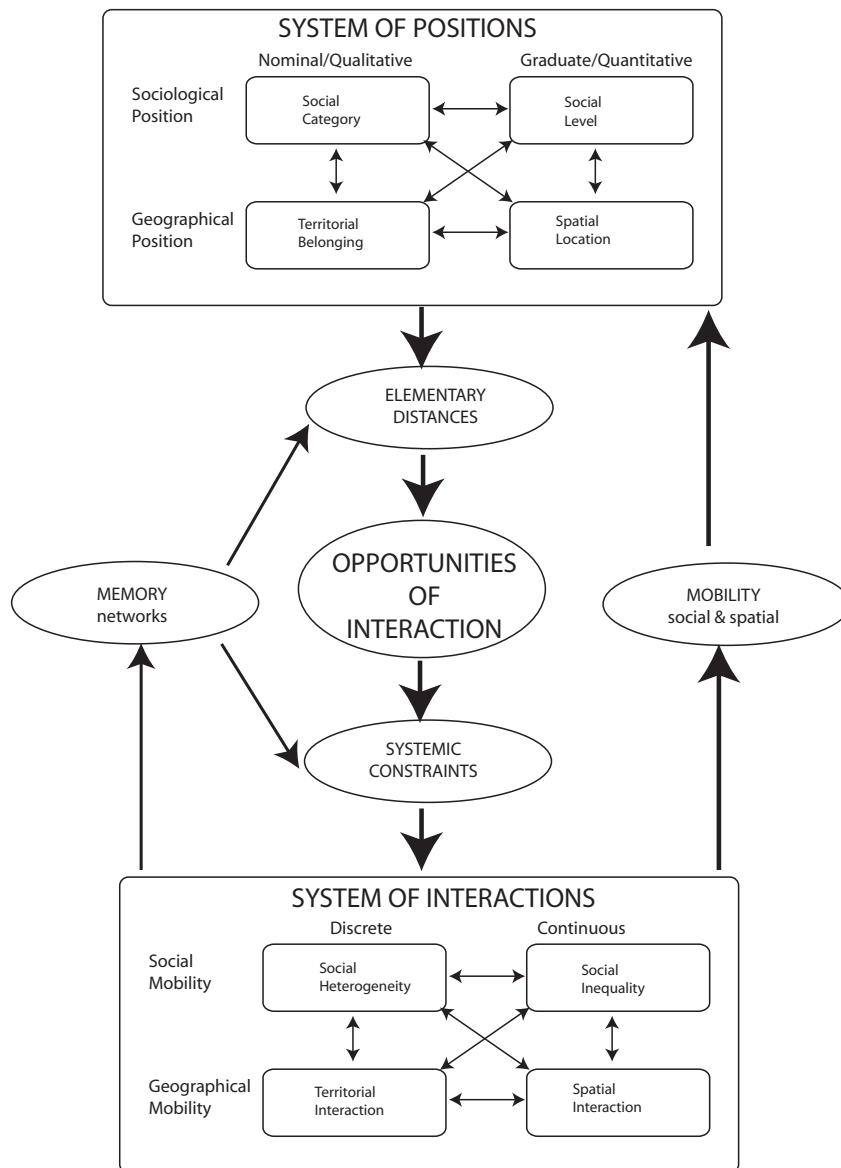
SYSTEM OF POSITIONS

Nominal/Qualitative

Graduate/Quantitative

Sociological Position

Social Category

Social Level

Geographical Position

Territorial Belonging

Spatial Location

ELEMENTARY DISTANCES

MEMORY networks

OPPORTUNITIES OF INTERACTION

MOBILITY social & spatial

SYSTEMIC CONSTRAINTS

SYSTEM OF INTERACTIONS

Discrete

Continuous

Social Mobility

Social Heterogeneity

Social Inequality

Geographical Mobility

Territorial Interaction

Spatial Interaction